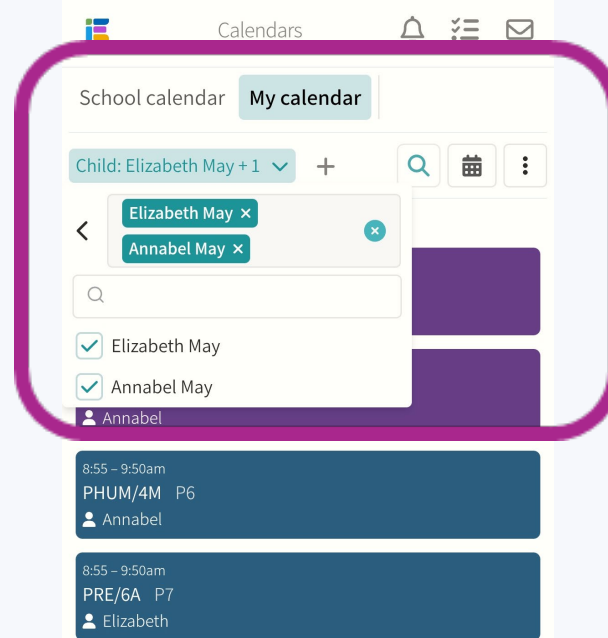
Calendars

School calendar
My calendar

Child: Elizabeth May + 1
+

<
Elizabeth May ×
Annabel May ×

Elizabeth May
Annabel May

Annabel

8:55 – 9:50am
PHUM/4M P6
Annabel

8:55 – 9:50am
PRE/6A P7
Elizabeth